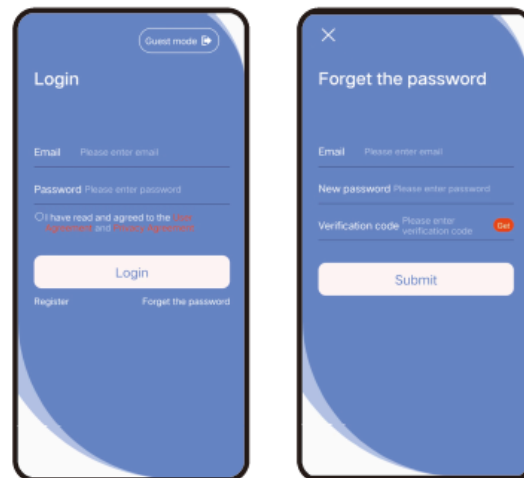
Guest mode

Login

Email Please enter email

Password Please enter password

I have read and agreed to the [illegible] and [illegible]

Login

Register

Forget the password

×

Forget the password

Email Please enter email

New password Please enter password

Verification code Please enter verification code

Get

Submit